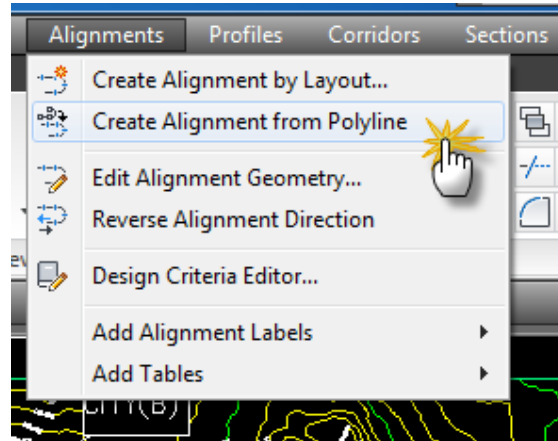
Alignments Profiles Corridors Sections

Create Alignment by Layout...
Create Alignment from Polyline

Edit Alignment Geometry...
Reverse Alignment Direction

Design Criteria Editor...

Add Alignment Labels
Add Tables